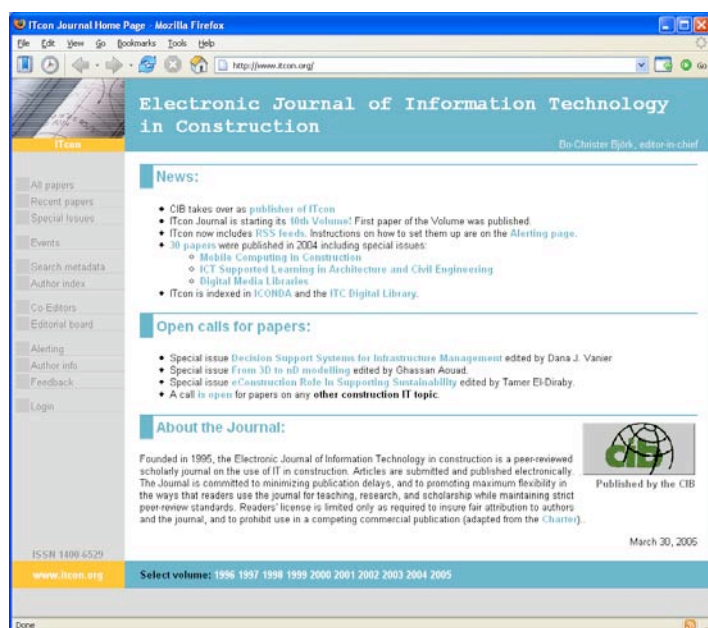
ITcon Journal Home Page - Mozilla Firefox

File Edit View Go Bookmarks Tools Help

http://www.itcon.org/

Go

ITcon

Electronic Journal of Information Technology in Construction

Bo-Christer Björk, editor-in-chief

All papers
Recent papers
Special Issues

Events

Search metadata
Author index

Co-Editors
Editorial board

Alerting
Author info
Feedback

Login

News:

- CIB takes over as publisher of ITcon
- ITcon Journal is starting its 10th Volume! First paper of the Volume was published.
- ITcon now includes RSS feeds. Instructions on how to set them up are on the Alerting page.
- 30 papers were published in 2004 including special issues:
  - Mobile Computing in Construction
  - ICT Supported Learning in Architecture and Civil Engineering
  - Digital Media Libraries
- ITcon is indexed in ICONDA and the ITC Digital Library.

Open calls for papers:

- Special issue Decision Support Systems for Infrastructure Management edited by Dana J. Vanier
- Special issue From 3D to nD modelling edited by Ghassan Aouad.
- Special issue eConstruction Role In Supporting Sustainability edited by Tamer El-Diraby.
- A call is open for papers on any other construction IT topic.

About the Journal:

Founded in 1995, the Electronic Journal of Information Technology in construction is a peer-reviewed scholarly journal on the use of IT in construction. Articles are submitted and published electronically. The Journal is committed to minimizing publication delays, and to promoting maximum flexibility in the ways that readers use the journal for teaching, research, and scholarship while maintaining strict peer-review standards. Readers' license is limited only as required to insure fair attribution to authors and the journal, and to prohibit use in a competing commercial publication (adapted from the Charter).

cib

Published by the CIB

March 30, 2005

ISSN 1400-6529

www.itcon.org

Select volume: 1996 1997 1998 1999 2000 2001 2002 2003 2004 2005

Done